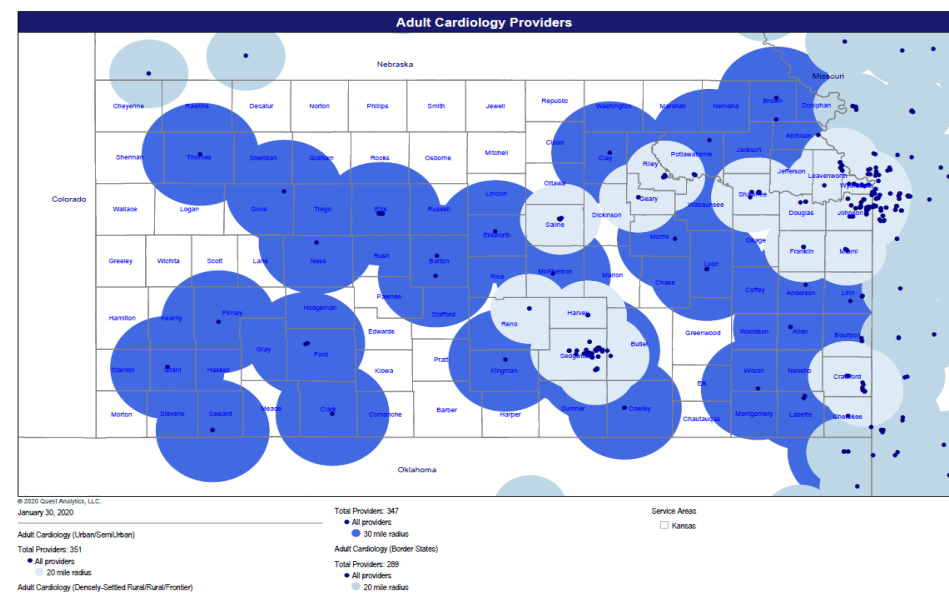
Adult Cardiology Providers

Nebraska

Missouri

Colorado

Oklahoma

Cheyenne
Rawlins
Decatur
Norton
Phillips
Smith
Jewell
Republic
Washington
Marshall
Nemaha
Brown
Doniphan
Atchison
Sherman
Thomas
Sheridan
Graham
Rooks
Osborne
Mitchell
Cloud
Clay
Riley
Pottawatomie
Jackson
Jefferson
Leavenworth
Wyandotte
Ottawa
Geary
Wabaunsee
Shawnee
Douglas
Johnson
Wallace
Logan
Gove
Trego
Ellis
Russell
Lincoln
Saline
Dickinson
Ellsworth
Morris
Osage
Franklin
Miami
Greeley
Wichita
Scott
Lane
Ness
Rush
Barton
Rice
McPherson
Marion
Chase
Lyon
Coffey
Anderson
Linn
Pawnee
Stafford
Hamilton
Kearny
Finney
Hodgeman
Reno
Harvey
Edwards
Greenwood
Woodson
Allen
Bourbon
Gray
Ford
Butler
Sedgwick
Stanton
Grant
Haskell
Kiowa
Pratt
Kingman
Wilson
Neosho
Crawford
Elk
Morton
Stevens
Seward
Meade
Clark
Comanche
Barber
Harper
Sumner
Cowley
Chautauqua
Montgomery
Labette
Cherokee

© 2020 Quest Analytics, LLC.
January 30, 2020

Adult Cardiology (Urban/SemiUrban)
Total Providers: 351
All providers
20 mile radius
Adult Cardiology (Densely-Settled Rural/Rural/Frontier)

Total Providers: 347
All providers
30 mile radius
Adult Cardiology (Border States)
Total Providers: 289
All providers
20 mile radius

Service Areas
Kansas